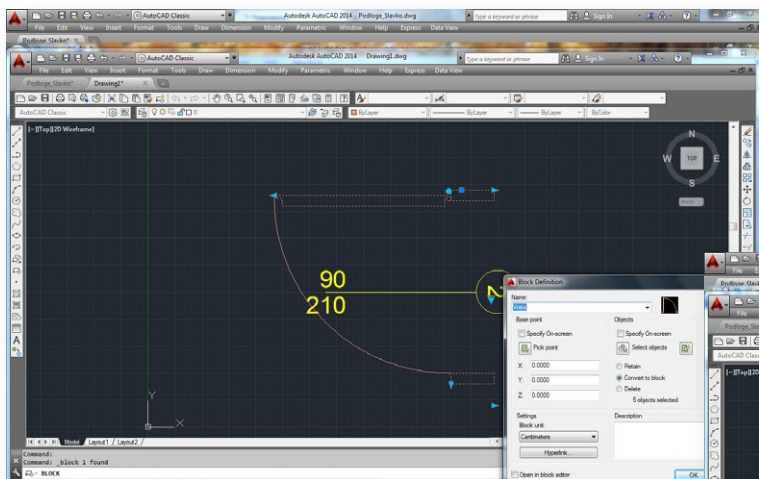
AutoCAD Classic
Autodesk AutoCAD 2014 Podloge_Slavko.dwg
Type a keyword or phrase
Sign In
File Edit View Insert Format Tools Draw Dimension Modify Parametric Window Help Express Data View
Podloge_Slavko*
AutoCAD Classic
Autodesk AutoCAD 2014 Drawing1.dwg
Type a keyword or phrase
Sign In
File Edit View Insert Format Tools Draw Dimension Modify Parametric Window Help Express Data View
Podloge_Slavko* Drawing1*
AutoCAD Classic
ByLayer
ByLayer
ByLayer
ByColor
[−][Top][2D Wireframe]
N
W
TOP
E
S
WCS
90
210
Block Definition
Name:
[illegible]
Base point
Specify On-screen
Pick point
X: 0.0000
Y: 0.0000
Z: 0.0000
Objects
Specify On-screen
Select objects
Retain
Convert to block
Delete
5 objects selected
Settings
Block unit:
Centimeters
Hyperlink...
Description
Open in block editor
OK
Y
X
Model Layout1 Layout2
Command:
Command: _block 1 found
BLOCK
File
Podloge_Slavko
AutoCAD Classi
[−][Top][2D Wi